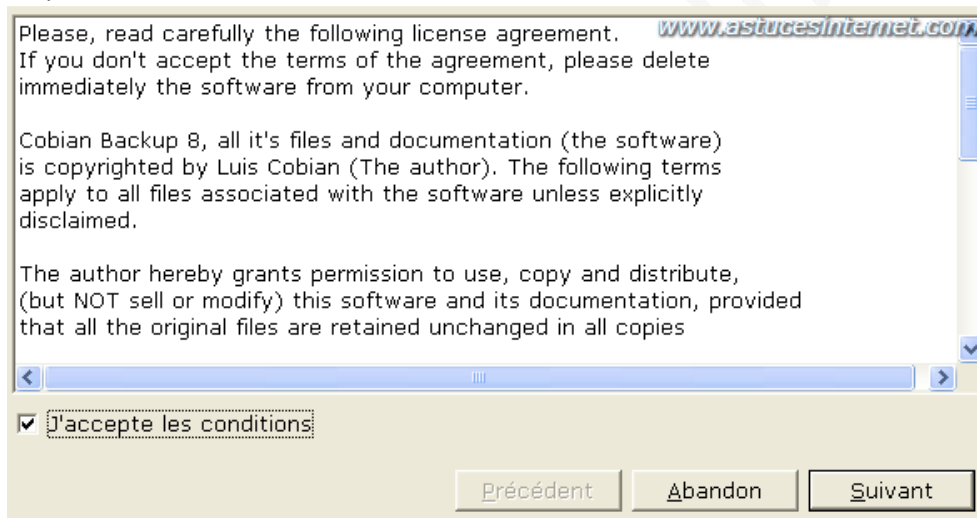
www.astucesinternet.com

Please, read carefully the following license agreement. If you don't accept the terms of the agreement, please delete immediately the software from your computer.

Cobian Backup 8, all it's files and documentation (the software) is copyrighted by Luis Cobian (The author). The following terms apply to all files associated with the software unless explicitly disclaimed.

The author hereby grants permission to use, copy and distribute, (but NOT sell or modify) this software and its documentation, provided that all the original files are retained unchanged in all copies

J'accepte les conditions

Précédent Abandon Suivant